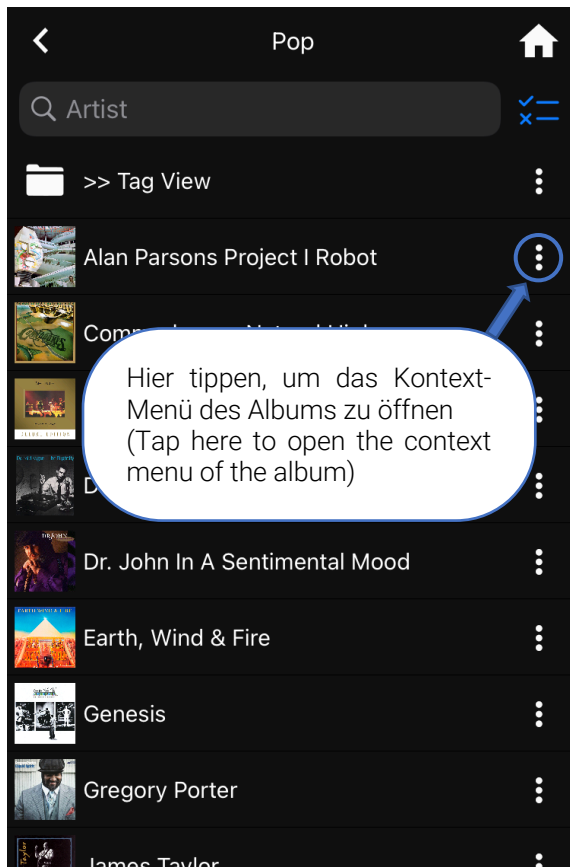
Pop

Artist

>> Tag View

Alan Parsons Project I Robot

Commodores - Natural High

D

Hier tippen, um das Kontext-Menü des Albums zu öffnen (Tap here to open the context menu of the album)

Dr. John In A Sentimental Mood

Earth, Wind & Fire

Genesis

Gregory Porter

James Taylor